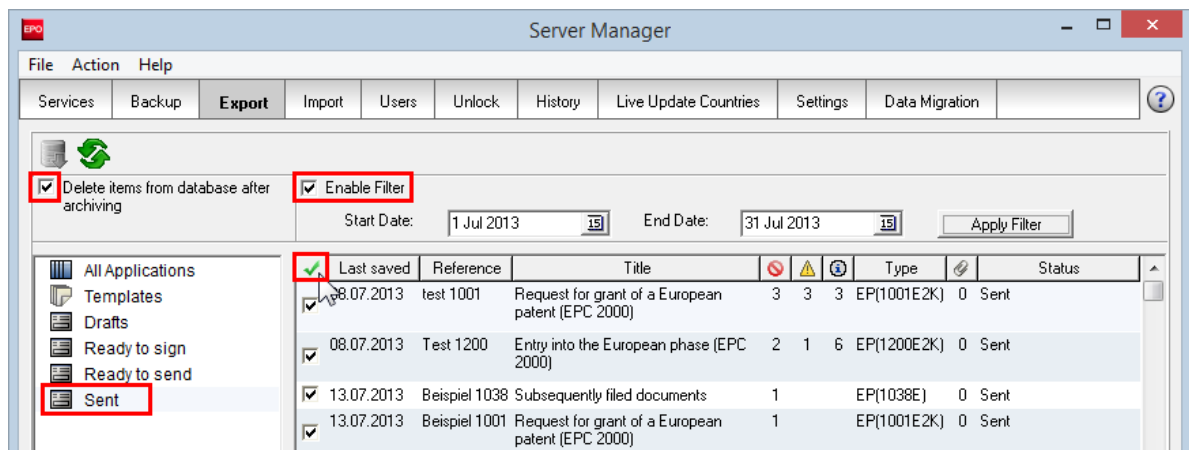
EPO Server Manager

File Action Help

Services | Backup | Export | Import | Users | Unlock | History | Live Update Countries | Settings | Data Migration

Delete items from database after archiving

Enable Filter

Start Date: 1 Jul 2013 End Date: 31 Jul 2013 Apply Filter

All Applications
Templates
Drafts
Ready to sign
Ready to send
Sent

| | Last saved | Reference | Title | | | | Type | | Status |
|---|---|---|---|---|---|---|---|---|---|
| | 08.07.2013 | test 1001 | Request for grant of a European patent (EPC 2000) | 3 | 3 | 3 | EP(1001E2K) | 0 | Sent |
| | 08.07.2013 | Test 1200 | Entry into the European phase (EPC 2000) | 2 | 1 | 6 | EP(1200E2K) | 0 | Sent |
| | 13.07.2013 | Beispiel 1038 | Subsequently filed documents | 1 | | | EP(1038E) | 0 | Sent |
| | 13.07.2013 | Beispiel 1001 | Request for grant of a European patent (EPC 2000) | 1 | | | EP(1001E2K) | 0 | Sent |